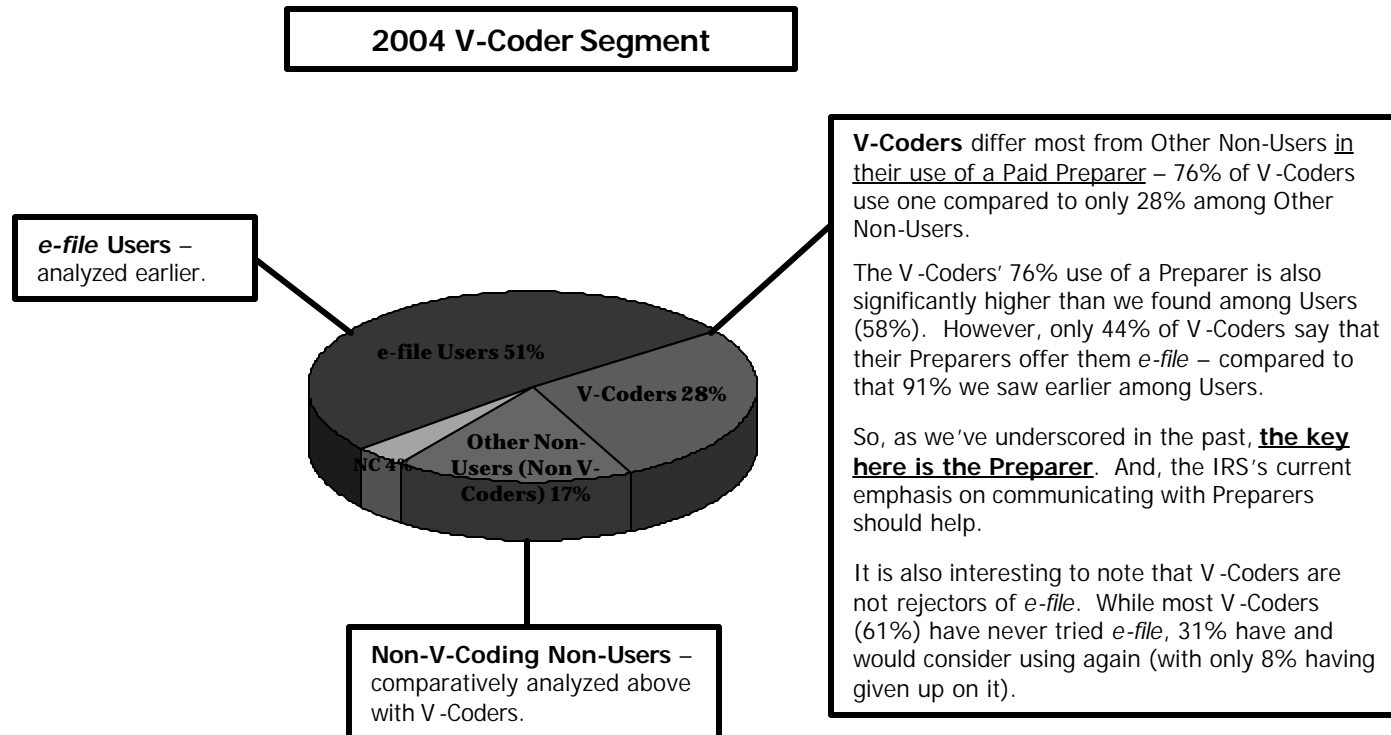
2004 V-Coder Segment

*e-file* **Users** – analyzed earlier.

e-file Users 51%

V-Coders 28%

Other Non-Users (Non V-Coders) 17%

NC 4%

**V-Coders** differ most from Other Non-Users in their use of a Paid Preparer – 76% of V-Coders use one compared to only 28% among Other Non-Users.

The V-Coders' 76% use of a Preparer is also significantly higher than we found among Users (58%). However, only 44% of V-Coders say that their Preparers offer them *e-file* – compared to that 91% we saw earlier among Users.

So, as we've underscored in the past, **the key here is the Preparer**. And, the IRS's current emphasis on communicating with Preparers should help.

It is also interesting to note that V-Coders are not rejectors of *e-file*. While most V-Coders (61%) have never tried *e-file*, 31% have and would consider using again (with only 8% having given up on it).

**Non-V-Coding Non-Users** – comparatively analyzed above with V-Coders.